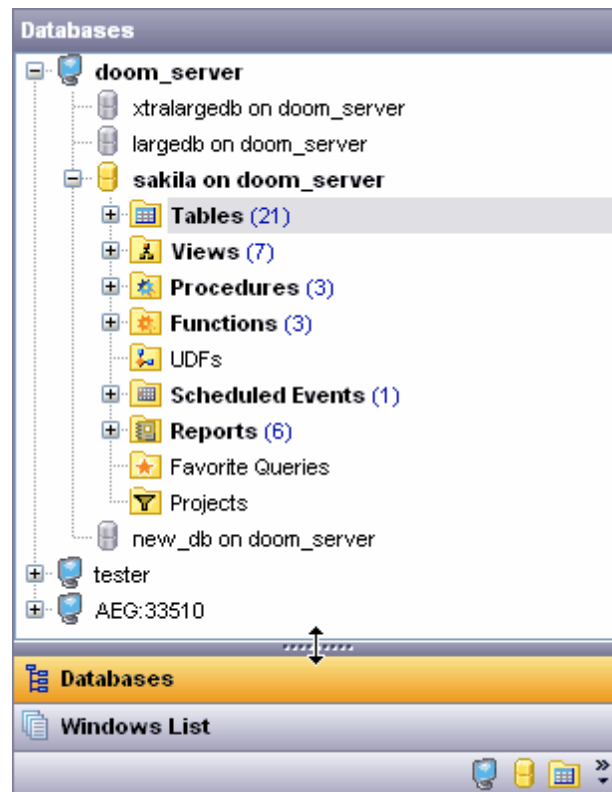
Databases

doom_server
xtralargedb on doom_server
largedb on doom_server
sakila on doom_server
Tables (21)
Views (7)
Procedures (3)
Functions (3)
UDFs
Scheduled Events (1)
Reports (6)
Favorite Queries
Projects
new_db on doom_server
tester
AEG:33510

Databases
Windows List